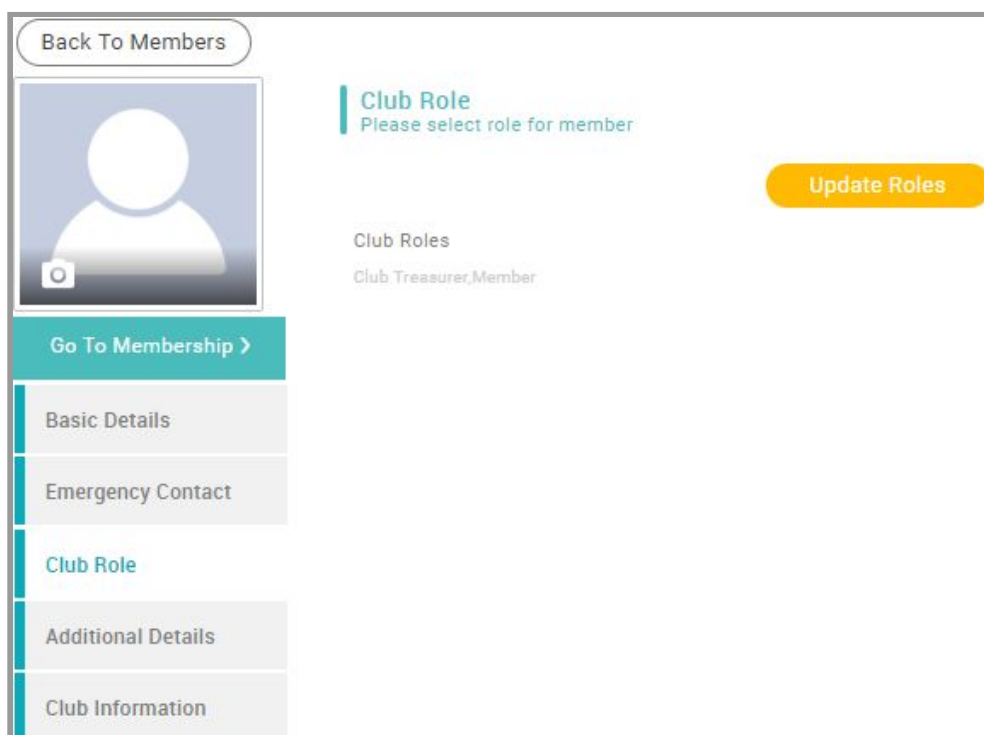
Back To Members

Go To Membership ›

Basic Details

Emergency Contact

Club Role

Additional Details

Club Information

Club Role
Please select role for member

Update Roles

Club Roles

Club Treasurer,Member